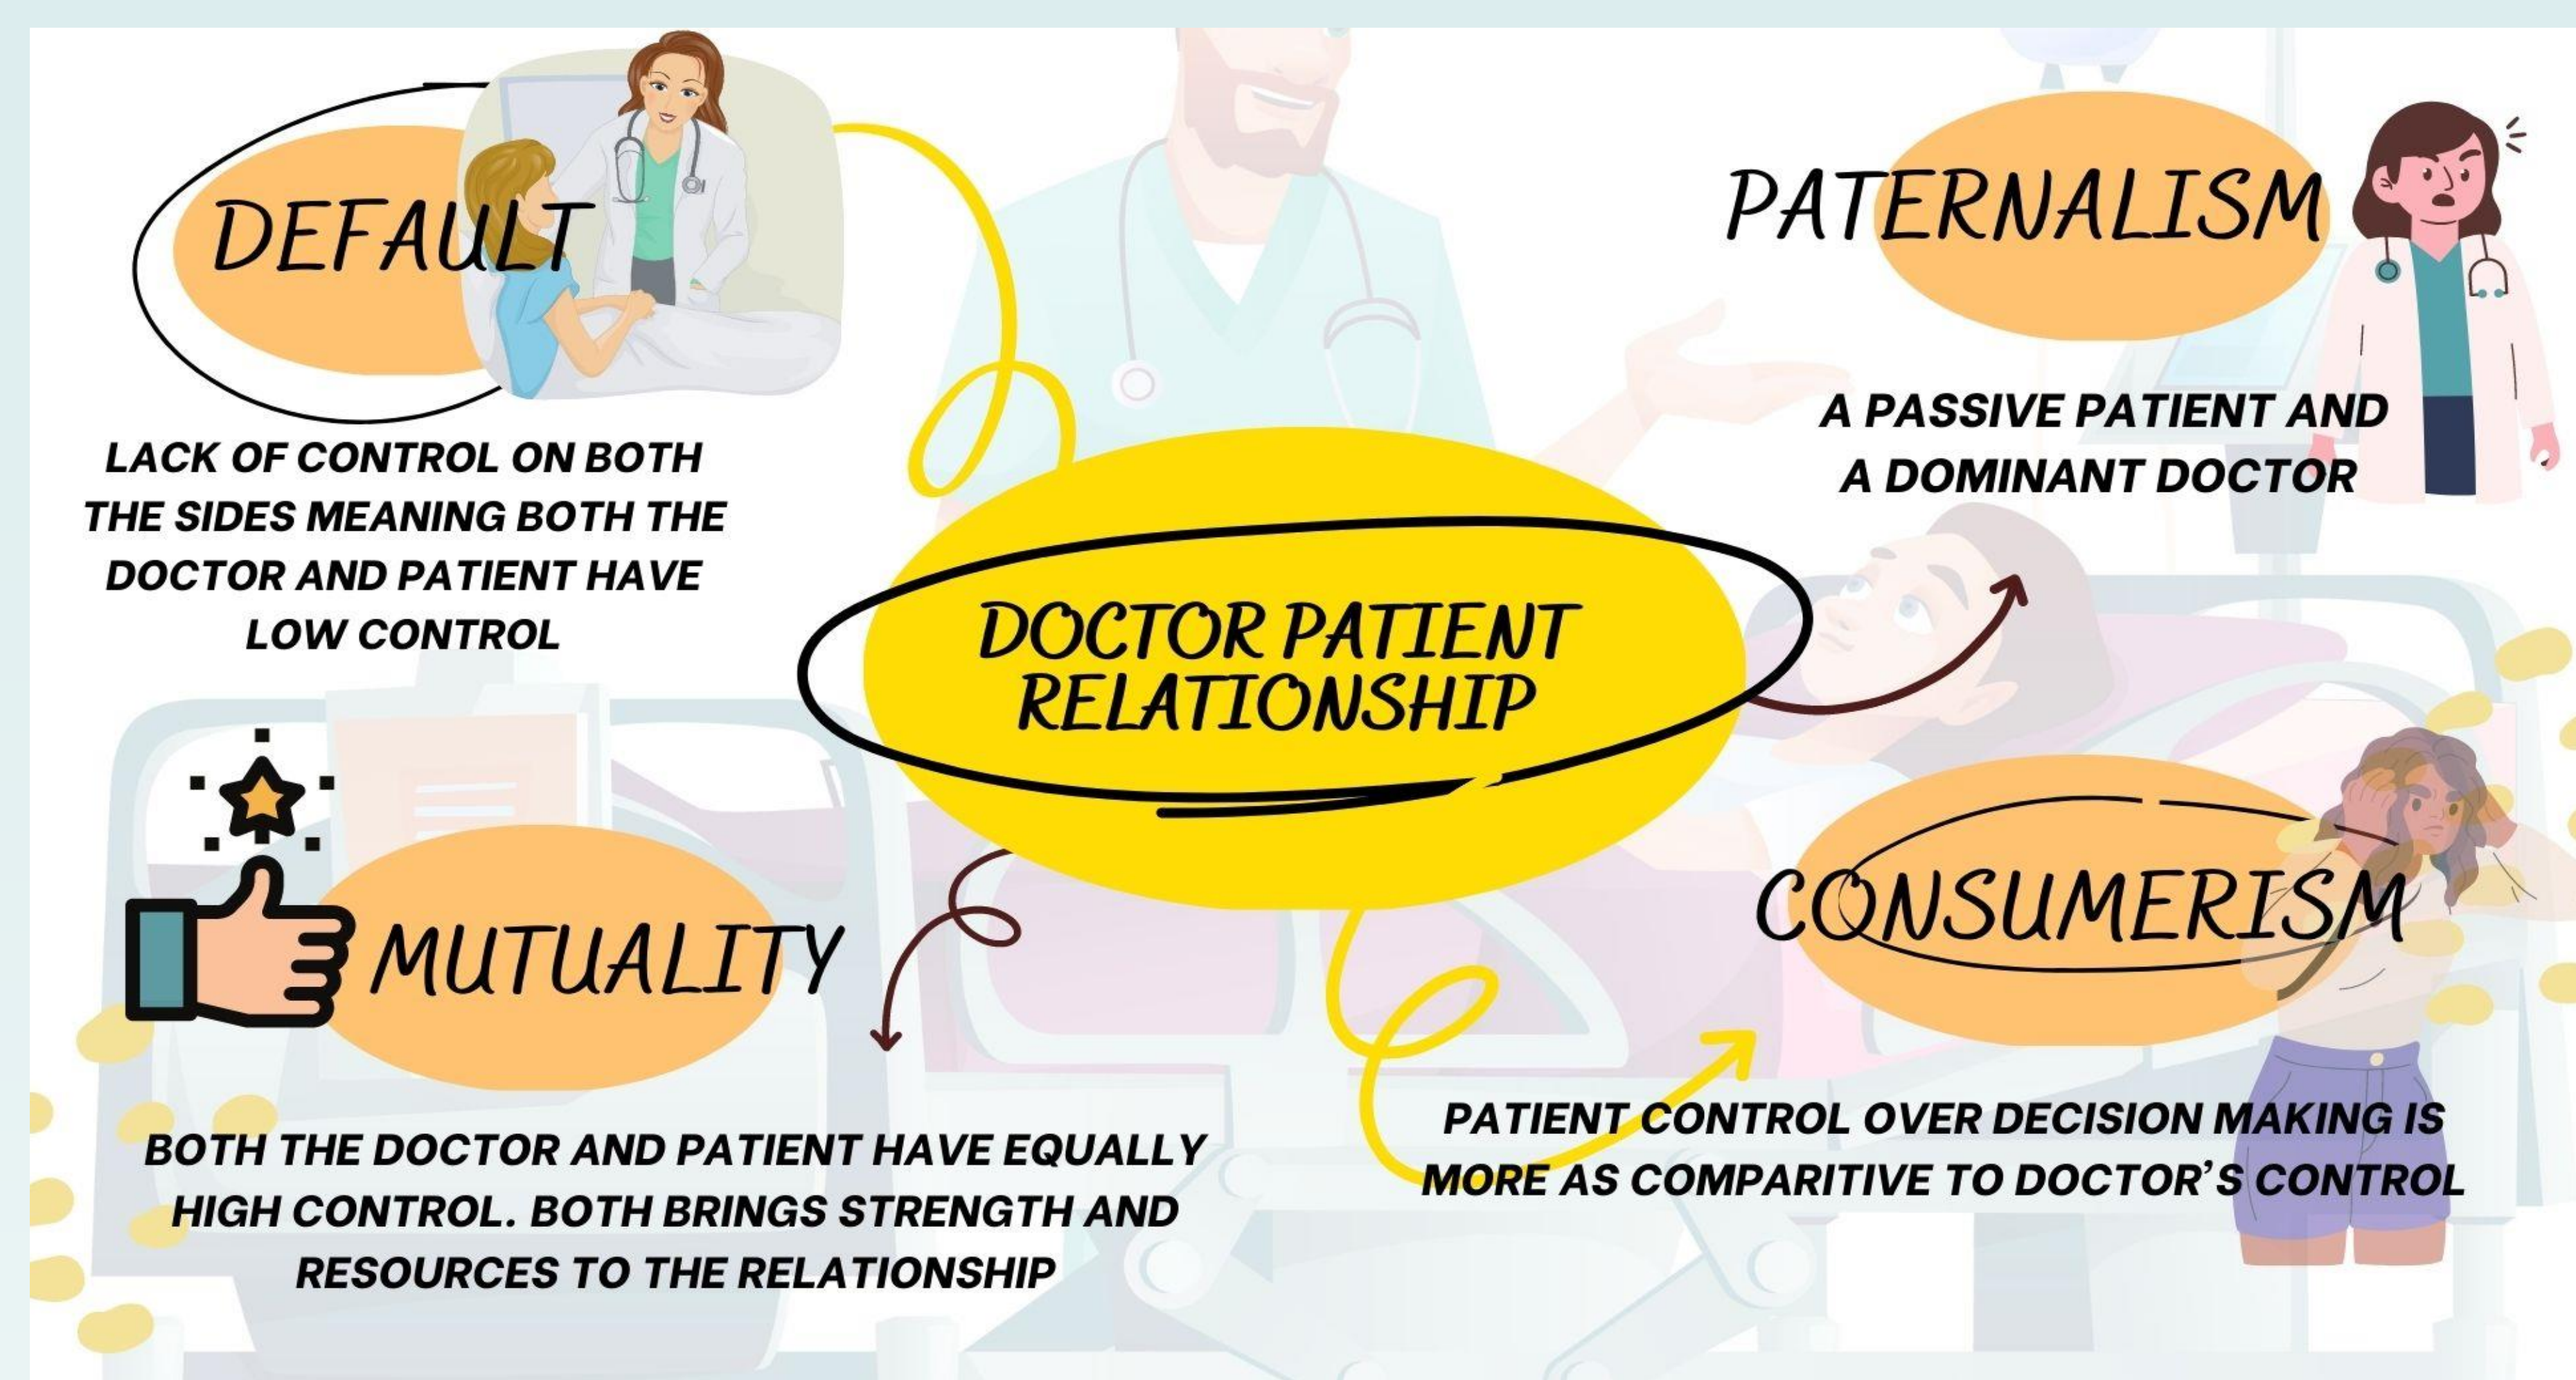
DEFAULT

LACK OF CONTROL ON BOTH THE SIDES MEANING BOTH THE DOCTOR AND PATIENT HAVE LOW CONTROL

PATERNALISM

A PASSIVE PATIENT AND A DOMINANT DOCTOR

DOCTOR PATIENT RELATIONSHIP

MUTUALITY

BOTH THE DOCTOR AND PATIENT HAVE EQUALLY HIGH CONTROL. BOTH BRINGS STRENGTH AND RESOURCES TO THE RELATIONSHIP

CONSUMERISM

PATIENT CONTROL OVER DECISION MAKING IS MORE AS COMPARITIVE TO DOCTOR'S CONTROL